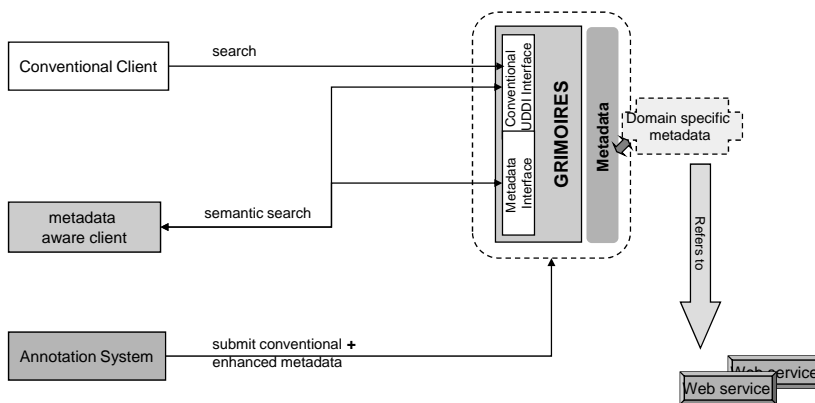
Conventional Client

search

Conventional UDDI Interface

Metadata Interface

GRIMOIRES

Metadata

Domain specific metadata

metadata aware client

semantic search

Refers to

Annotation System

submit conventional + enhanced metadata

Web service

Web service